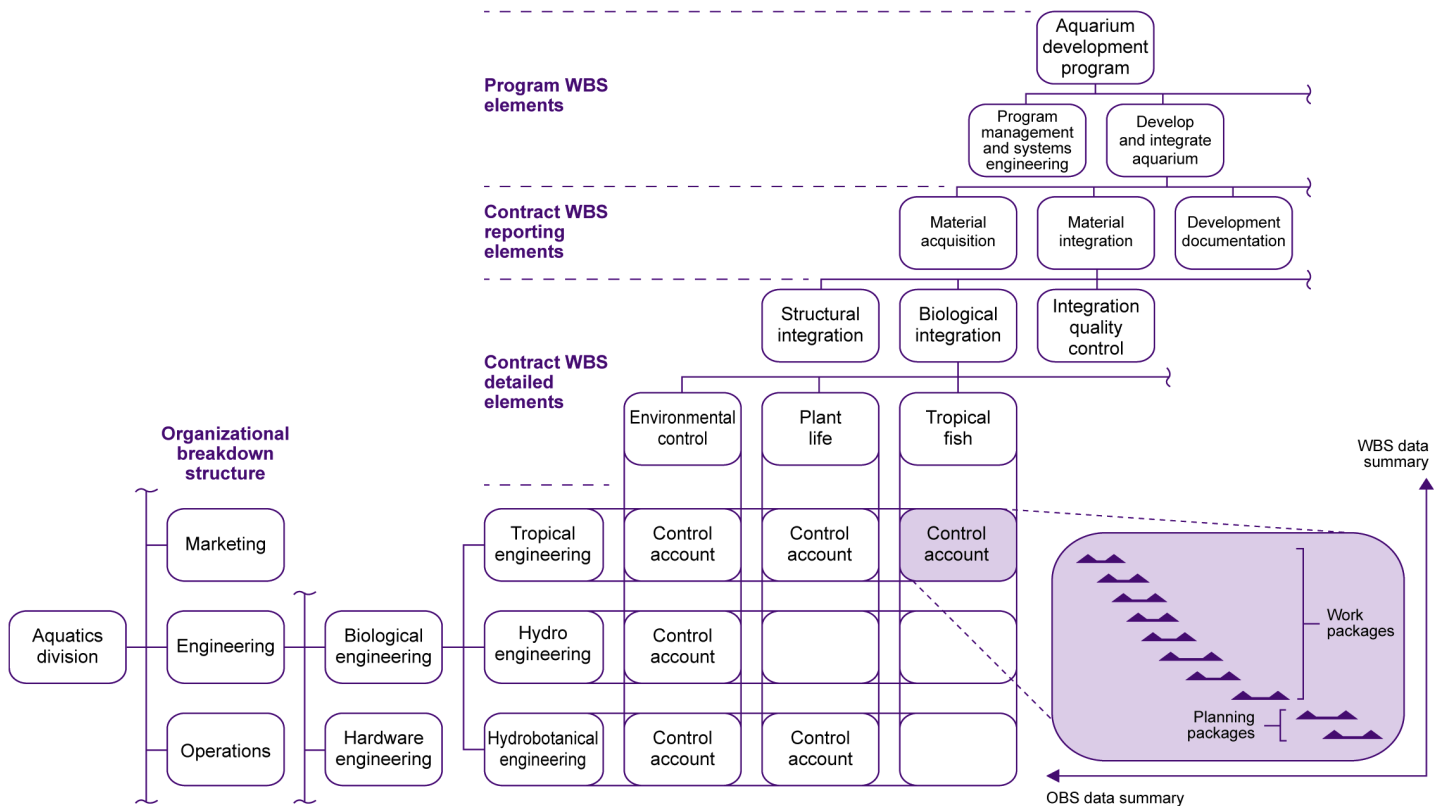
Aquarium development program

Program WBS elements

Program management and systems engineering

Develop and integrate aquarium

Contract WBS reporting elements

Material acquisition

Material integration

Development documentation

Structural integration

Biological integration

Integration quality control

Contract WBS detailed elements

Environmental control

Plant life

Tropical fish

Organizational breakdown structure

WBS data summary

Marketing

Tropical engineering

Control account

Control account

Control account

Work packages

Aquatics division

Engineering

Biological engineering

Hydro engineering

Control account

Planning packages

Operations

Hardware engineering

Hydrobotanical engineering

Control account

Control account

OBS data summary